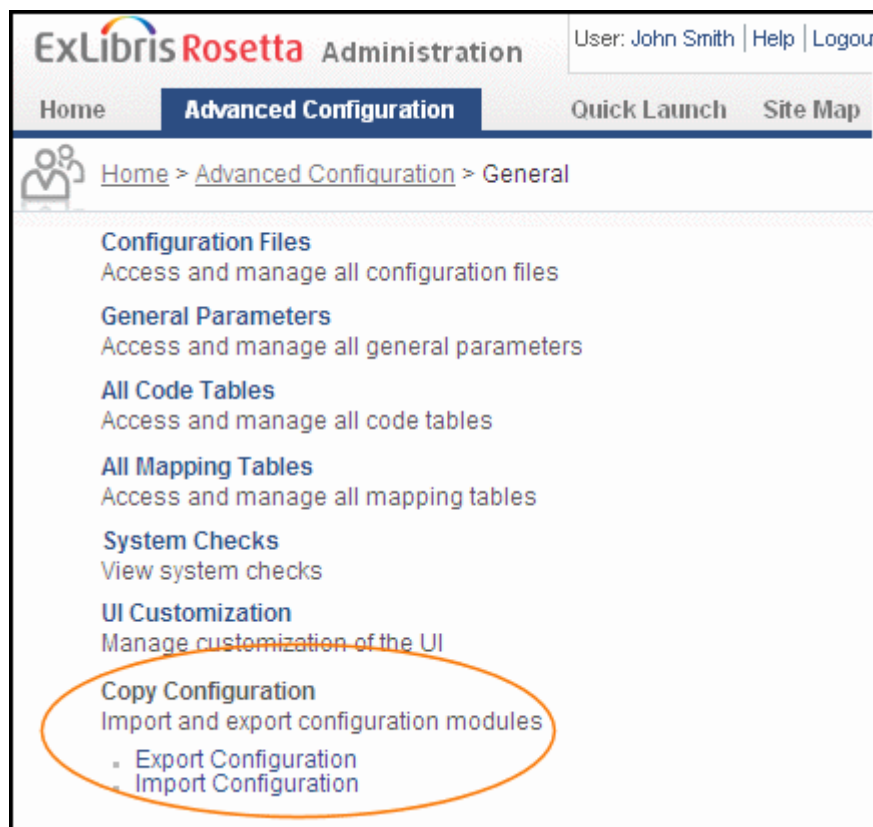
ExLibris Rosetta Administration

User: John Smith | Help | Logou

Home
Advanced Configuration
Quick Launch
Site Map

Home > Advanced Configuration > General

Configuration Files
Access and manage all configuration files

General Parameters
Access and manage all general parameters

All Code Tables
Access and manage all code tables

All Mapping Tables
Access and manage all mapping tables

System Checks
View system checks

UI Customization
Manage customization of the UI

Copy Configuration
Import and export configuration modules

- Export Configuration
- Import Configuration